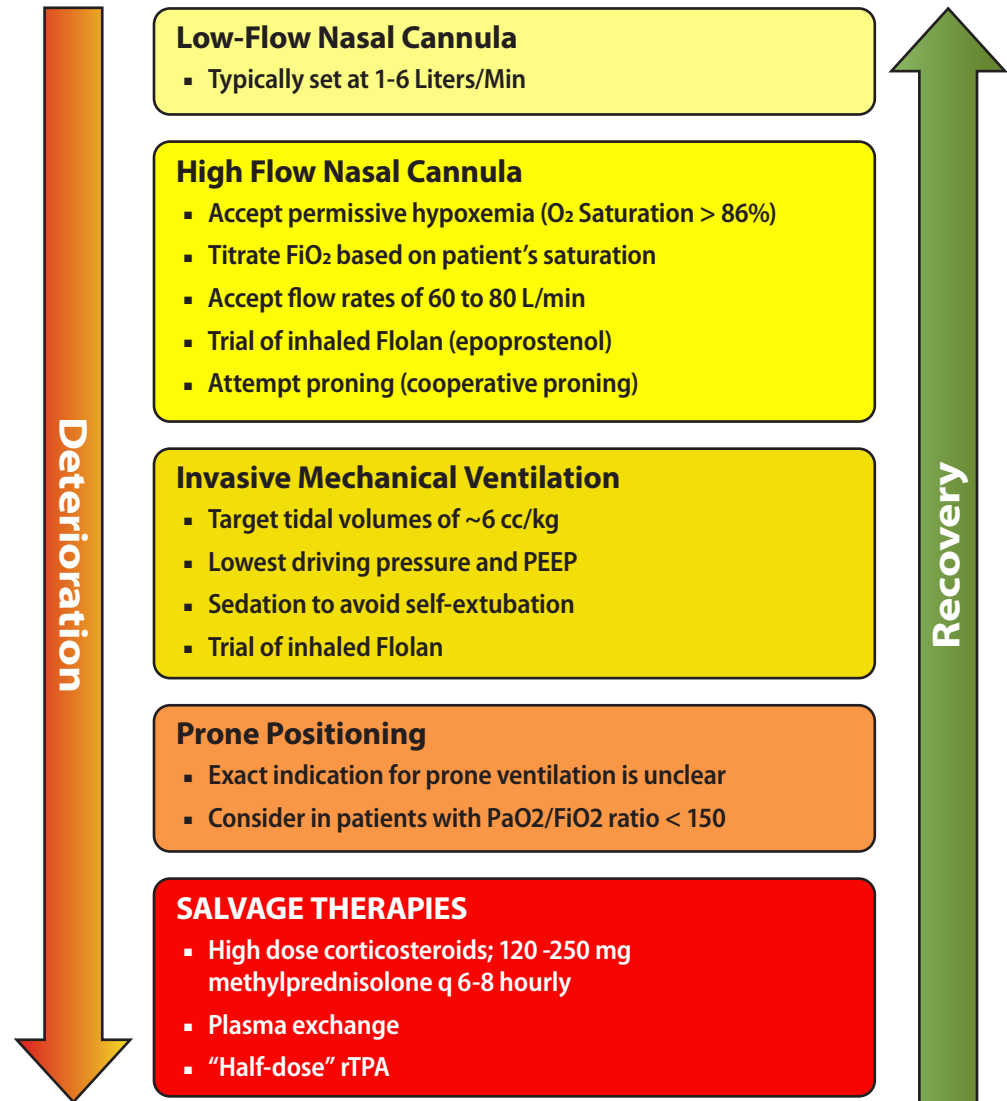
Deterioration

Low-Flow Nasal Cannula
- Typically set at 1-6 Liters/Min

High Flow Nasal Cannula
- Accept permissive hypoxemia ($O_2$ Saturation > 86%)
- Titrate $FiO_2$ based on patient's saturation
- Accept flow rates of 60 to 80 L/min
- Trial of inhaled Flolan (epoprostenol)
- Attempt proning (cooperative proning)

Invasive Mechanical Ventilation
- Target tidal volumes of ~6 cc/kg
- Lowest driving pressure and PEEP
- Sedation to avoid self-extubation
- Trial of inhaled Flolan

Prone Positioning
- Exact indication for prone ventilation is unclear
- Consider in patients with PaO2/FiO2 ratio < 150

SALVAGE THERAPIES
- High dose corticosteroids; 120 -250 mg methylprednisolone q 6-8 hourly
- Plasma exchange
- "Half-dose" rTPA

Recovery